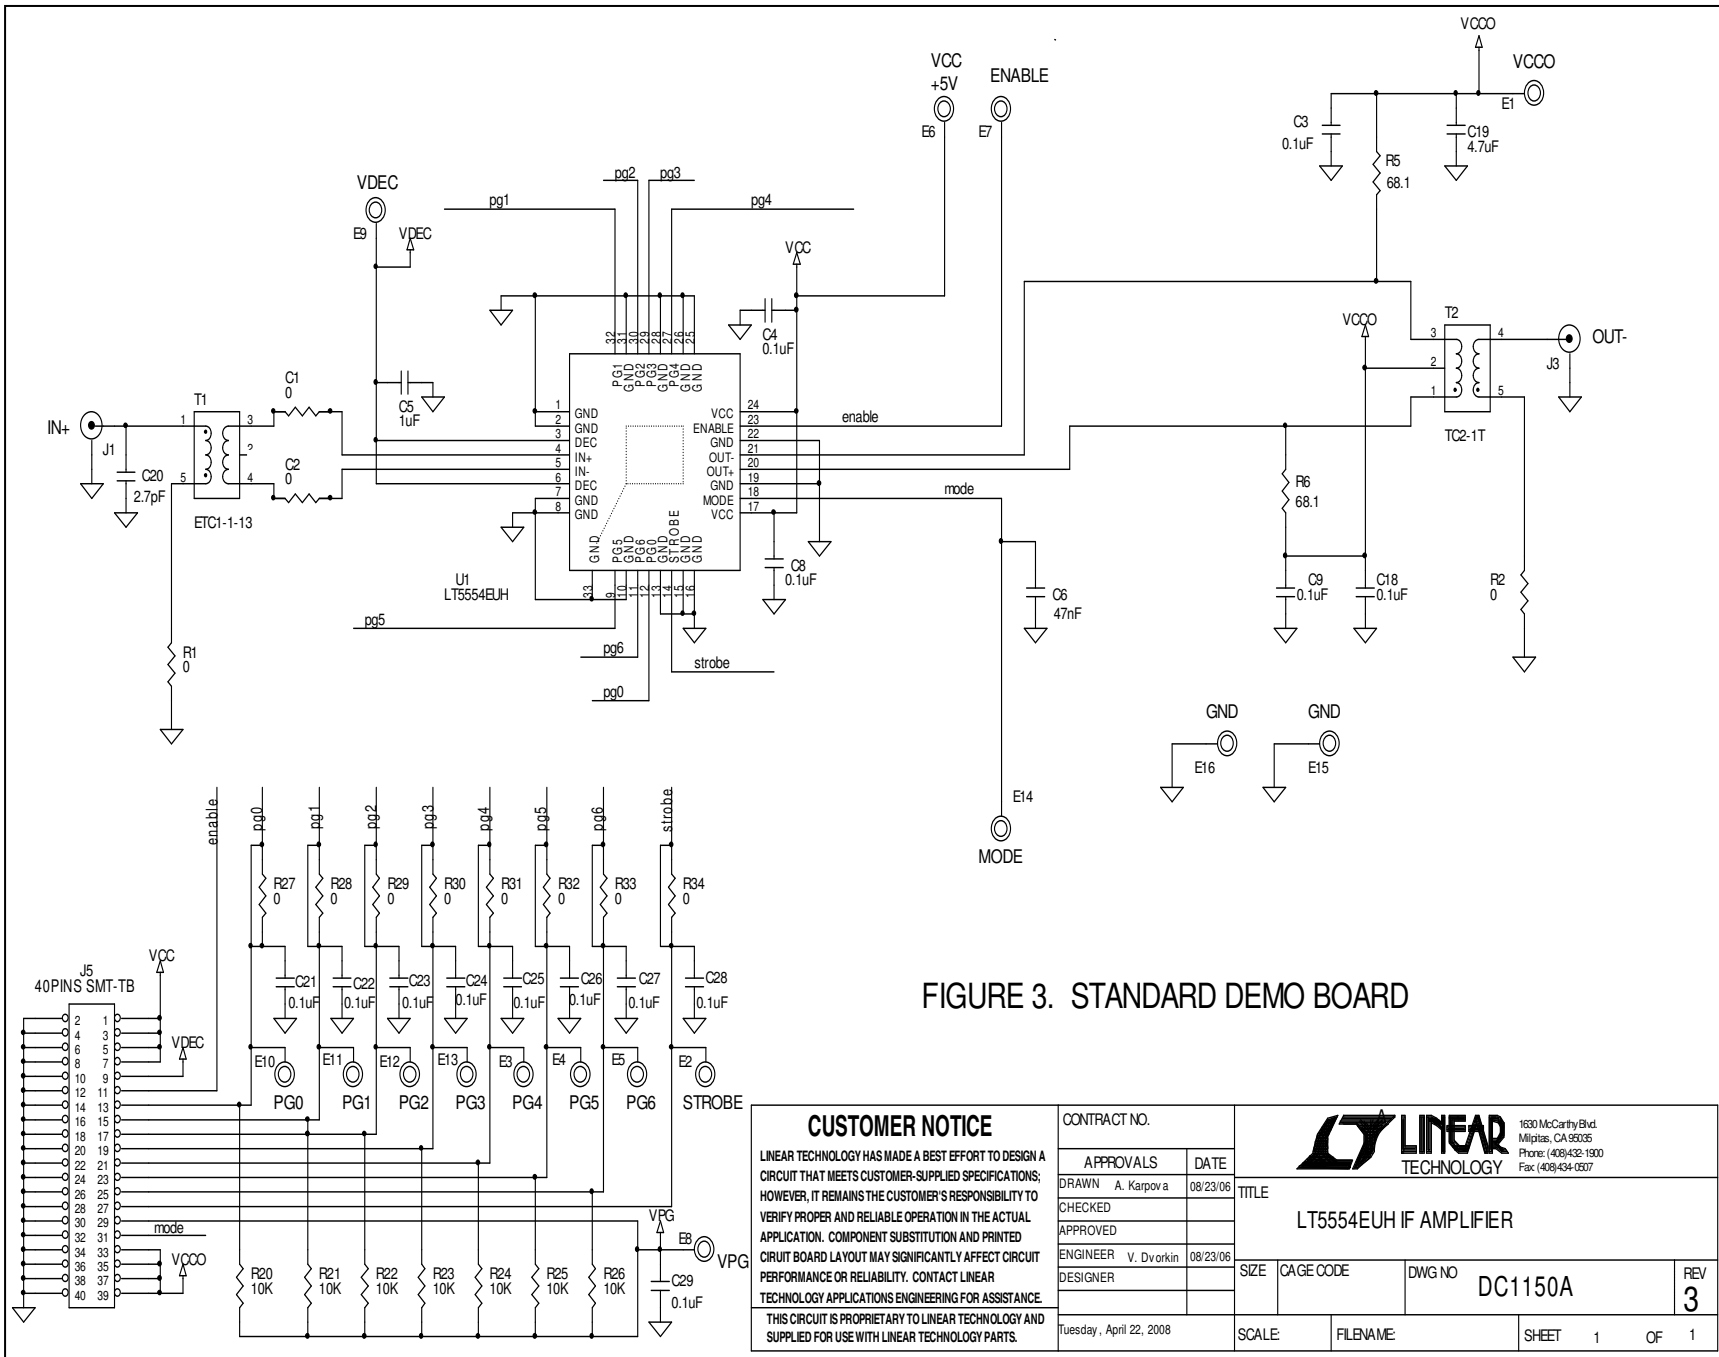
VCCO
VCCO
E1
C3
0.1uF
C19
4.7uF
R5
68.1
VCC
+5V
ENABLE
E6
E7
VDEC
E9
VDEC
pg1
pg2
pg3
pg4
VCC
C4
0.1uF
T2
3
4
OUT-
VCCO
2
1
5
J3
TC2-1T
IN+
J1
T1
1
3
2
5
4
C1
0
C2
0
C20
2.7pF
ETC1-1-13
C5
1uF
32 31 30 29 28 27 26 25
PG1 GND PG2 PG3 GND PG4 GND GND
1 GND
2 GND
3 DEC
4 IN+
5 IN-
6 DEC
7 GND
8 GND
VCC 24
ENABLE 23
GND 22
OUT- 21
OUT+ 20
GND 19
MODE 18
VCC 17
enable
mode
GND PG5 GND PG6 PG0 GND STROBE GND GND
33 9 10 11 12 13 14 15 16
U1
LT5554EUH
R6
68.1
C8
0.1uF
C6
47nF
C9
0.1uF
C18
0.1uF
R2
0
pg5
pg6
strobe
pg0
R1
0
GND
GND
E16
E15
E14
MODE
enable
pg0
pg1
pg2
pg3
pg4
pg5
pg6
strobe
R27
0
R28
0
R29
0
R30
0
R31
0
R32
0
R33
0
R34
0
VCC
J5
40PINS SMT-TB
C21
0.1uF
C22
0.1uF
C23
0.1uF
C24
0.1uF
C25
0.1uF
C26
0.1uF
C27
0.1uF
C28
0.1uF
FIGURE 3. STANDARD DEMO BOARD
VDEC
E10
E11
E12
E13
E3
E4
E5
E2
PG0
PG1
PG2
PG3
PG4
PG5
PG6
STROBE
2 1
4 3
6 5
8 7
10 9
12 11
14 13
16 15
18 17
20 19
22 21
24 23
26 25
28 27
30 29
32 31
34 33
36 35
38 37
40 39
mode
VCCO
VPG
E8
VPG
R20
10K
R21
10K
R22
10K
R23
10K
R24
10K
R25
10K
R26
10K
C29
0.1uF
CUSTOMER NOTICE
LINEAR TECHNOLOGY HAS MADE A BEST EFFORT TO DESIGN A CIRCUIT THAT MEETS CUSTOMER-SUPPLIED SPECIFICATIONS; HOWEVER, IT REMAINS THE CUSTOMER'S RESPONSIBILITY TO VERIFY PROPER AND RELIABLE OPERATION IN THE ACTUAL APPLICATION. COMPONENT SUBSTITUTION AND PRINTED CIRUIT BOARD LAYOUT MAY SIGNIFICANTLY AFFECT CIRCUIT PERFORMANCE OR RELIABILITY. CONTACT LINEAR TECHNOLOGY APPLICATIONS ENGINEERING FOR ASSISTANCE.
THIS CIRCUIT IS PROPRIETARY TO LINEAR TECHNOLOGY AND SUPPLIED FOR USE WITH LINEAR TECHNOLOGY PARTS.
CONTRACT NO.
| APPROVALS | | DATE |
|---|---|---|
| DRAWN | A. Karpova | 08/23/06 |
| CHECKED | | |
| APPROVED | | |
| ENGINEER | V. Dvorkin | 08/23/06 |
| DESIGNER | | |
Tuesday , April 22, 2008
LINEAR TECHNOLOGY
1630 McCarthy Blvd.
Milpitas, CA 95035
Phone: (408)432-1900
Fax: (408)434-0507
TITLE
LT5554EUH IF AMPLIFIER
SIZE
CAGE CODE
DWG NO
DC1150A
REV
3
SCALE:
FILENAME:
SHEET 1 OF 1